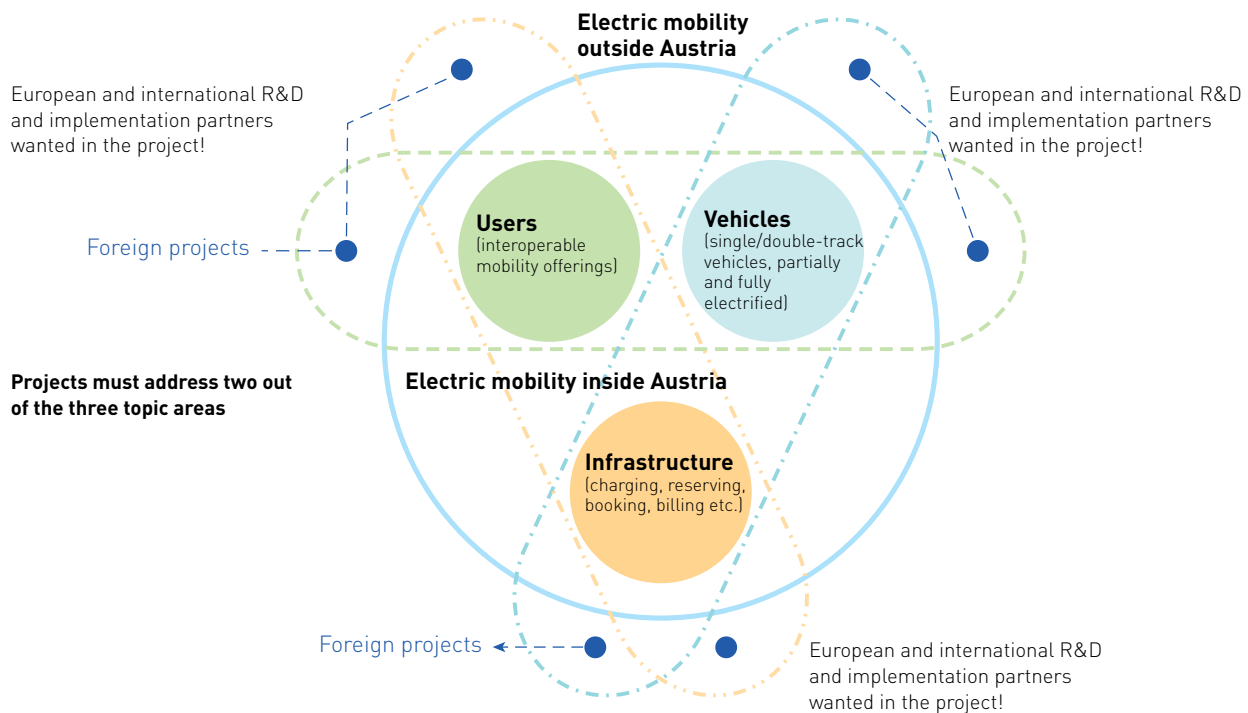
Electric mobility outside Austria

European and international R&D and implementation partners wanted in the project!

European and international R&D and implementation partners wanted in the project!

Foreign projects

Users
(interoperable mobility offerings)

Vehicles
(single/double-track vehicles, partially and fully electrified)

Projects must address two out of the three topic areas

Electric mobility inside Austria

Infrastructure
(charging, reserving, booking, billing etc.)

Foreign projects

European and international R&D and implementation partners wanted in the project!